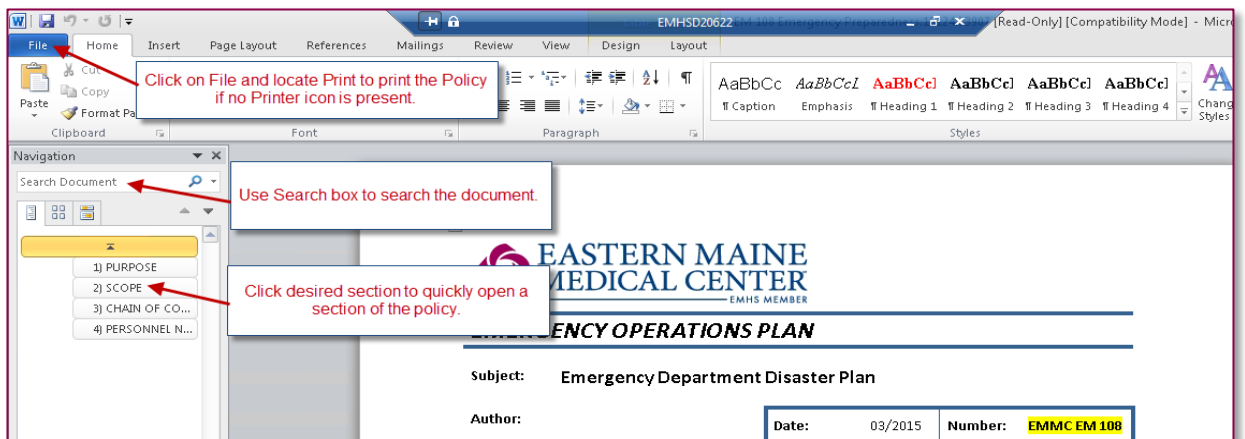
EMHSD20622 EM 108 Emergency Preparedn [Read-Only] [Compatibility Mode] - Micro

File Home Insert Page Layout References Mailings Review View Design Layout

Paste Cut Copy Format Pa

Clipboard Font Paragraph Styles

AaBbCc ¶ Caption AaBbCcI Emphasis AaBbCc ¶ Heading 1 AaBbCc ¶ Heading 2 AaBbCc ¶ Heading 3 AaBbCc ¶ Heading 4 Change Styles

Click on File and locate Print to print the Policy if no Printer icon is present.

Navigation

Search Document

Use Search box to search the document.

1) PURPOSE
2) SCOPE
3) CHAIN OF CO...
4) PERSONNEL N...

Click desired section to quickly open a section of the policy.

EASTERN MAINE MEDICAL CENTER
EMHS MEMBER

EMERGENCY OPERATIONS PLAN

Subject: Emergency Department Disaster Plan

Author:

| Date: | 03/2015 | Number: | EMMC EM 108 |
|---|---|---|---|